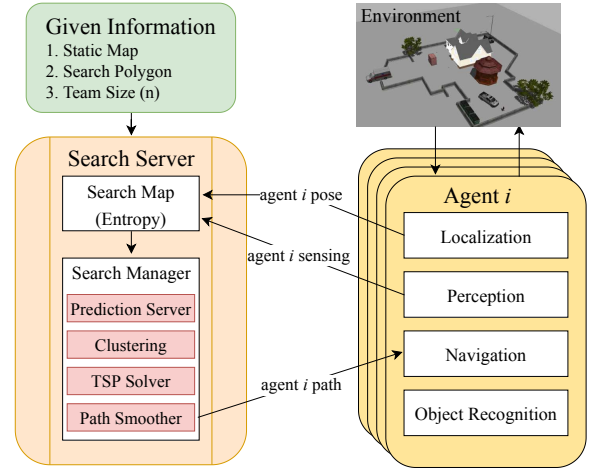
Given Information
1. Static Map
2. Search Polygon
3. Team Size (n)

Environment

Search Server

Search Map (Entropy)

Search Manager

Prediction Server

Clustering

TSP Solver

Path Smoother

agent $i$ pose

agent $i$ sensing

agent $i$ path

Agent $i$

Localization

Perception

Navigation

Object Recognition